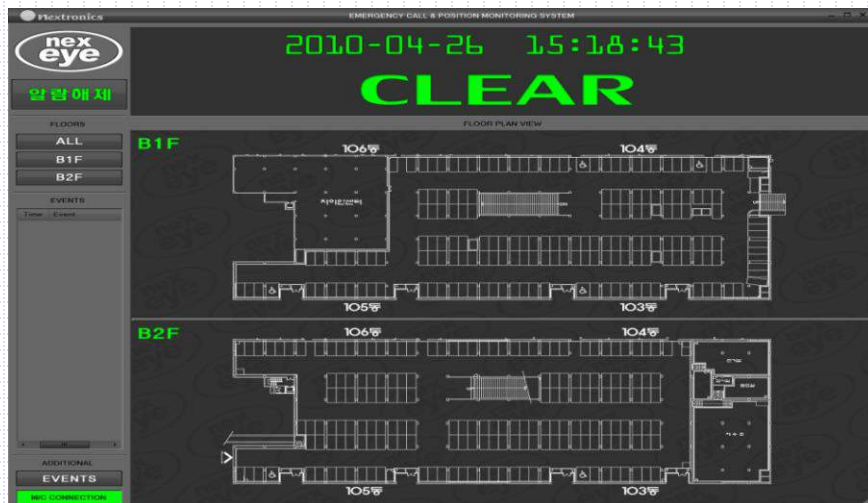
nextronics

EMERGENCY CALL & POSITION MONITORING SYSTEM

nex eye

2010-04-26 15:18:43

알람해제

CLEAR

FLOORS

FLOOR PLAN VIEW

ALL

B1F

B2F

EVENTS

Time Event

B1F

106동

104동

지하관리실

105동

103동

B2F

106동

104동

105동

103동

ADDITIONAL

EVENTS

M/C CONNECTION